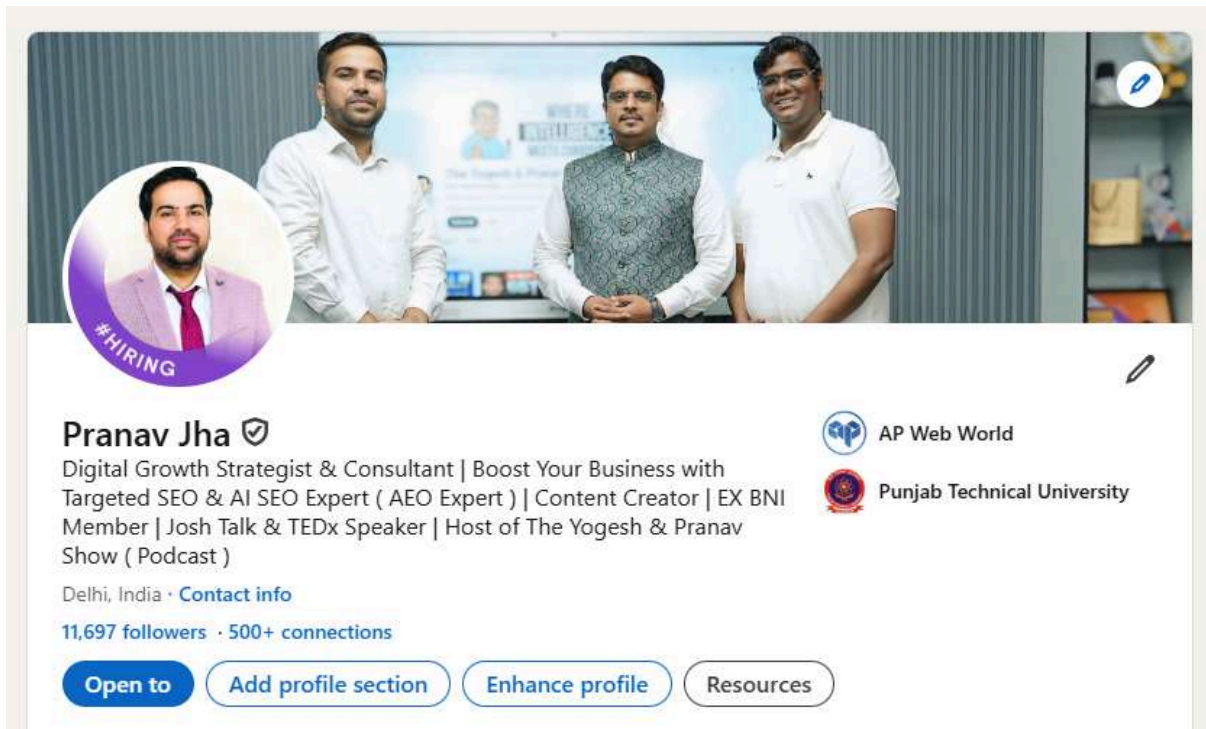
#HIRING

Pranav Jha

Digital Growth Strategist & Consultant | Boost Your Business with Targeted SEO & AI SEO Expert ( AEO Expert ) | Content Creator | EX BNI Member | Josh Talk & TEDx Speaker | Host of The Yogesh & Pranav Show ( Podcast )

Delhi, India · Contact info

11,697 followers · 500+ connections

Open to | Add profile section | Enhance profile | Resources

AP Web World

Punjab Technical University